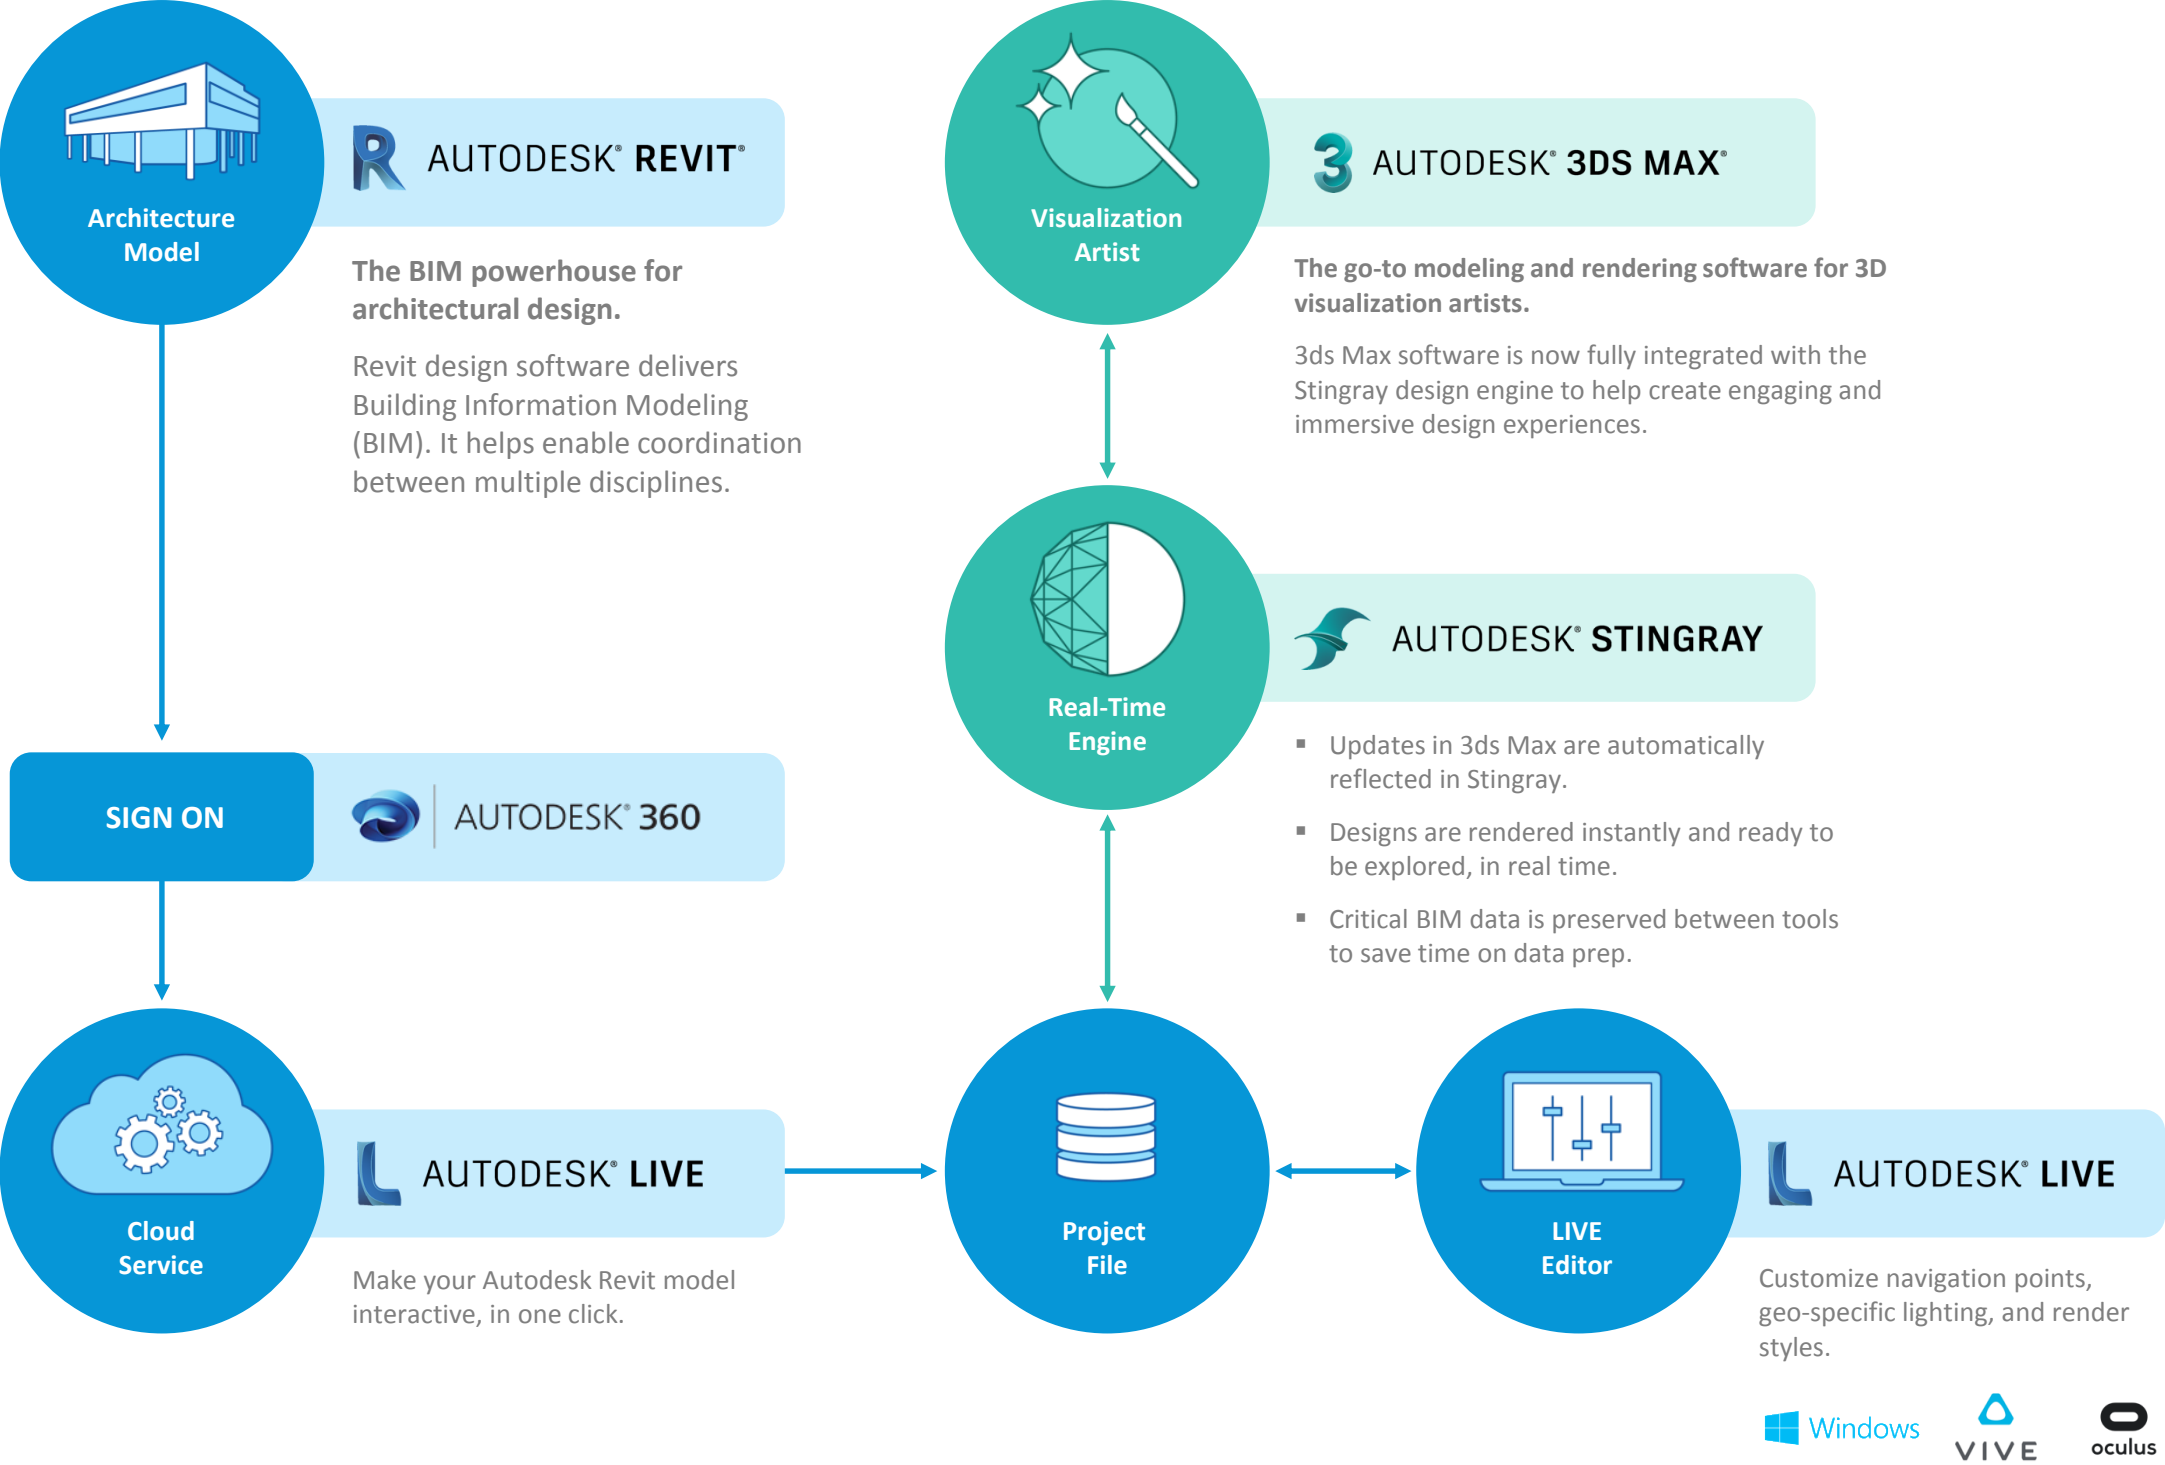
Architecture Model

AUTODESK® REVIT®

The BIM powerhouse for architectural design.

Revit design software delivers Building Information Modeling (BIM). It helps enable coordination between multiple disciplines.

SIGN ON

AUTODESK® 360

Cloud Service

AUTODESK® LIVE

Make your Autodesk Revit model interactive, in one click.

Visualization Artist

AUTODESK® 3DS MAX®

The go-to modeling and rendering software for 3D visualization artists.

3ds Max software is now fully integrated with the Stingray design engine to help create engaging and immersive design experiences.

Real-Time Engine

AUTODESK® STINGRAY

- Updates in 3ds Max are automatically reflected in Stingray.
- Designs are rendered instantly and ready to be explored, in real time.
- Critical BIM data is preserved between tools to save time on data prep.

Project File

LIVE Editor

AUTODESK® LIVE

Customize navigation points, geo-specific lighting, and render styles.

Windows VIVE oculus